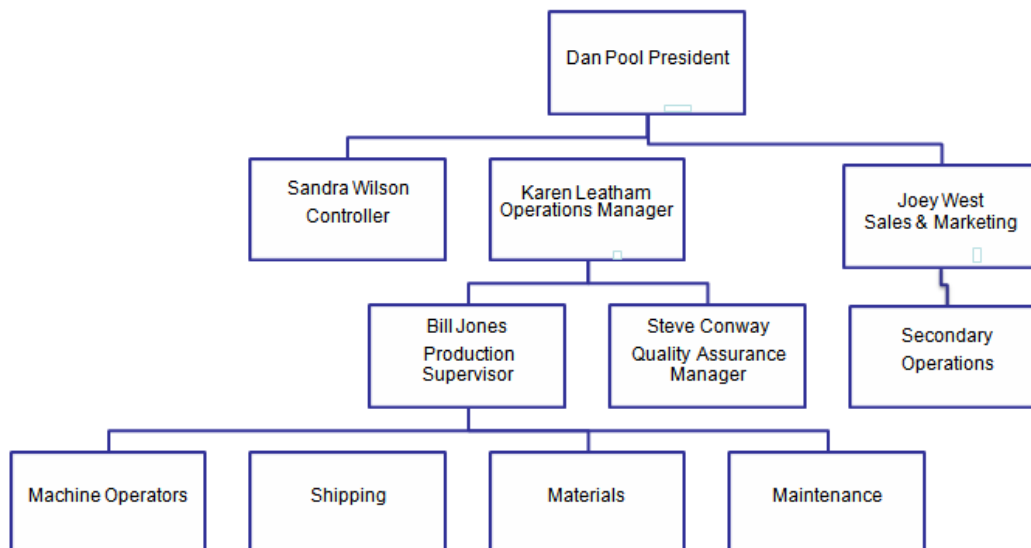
Dan Pool President

Sandra Wilson
Controller

Karen Leatham
Operations Manager

Joey West
Sales & Marketing

Bill Jones
Production
Supervisor

Steve Conway
Quality Assurance
Manager

Secondary
Operations

Machine Operators

Shipping

Materials

Maintenance